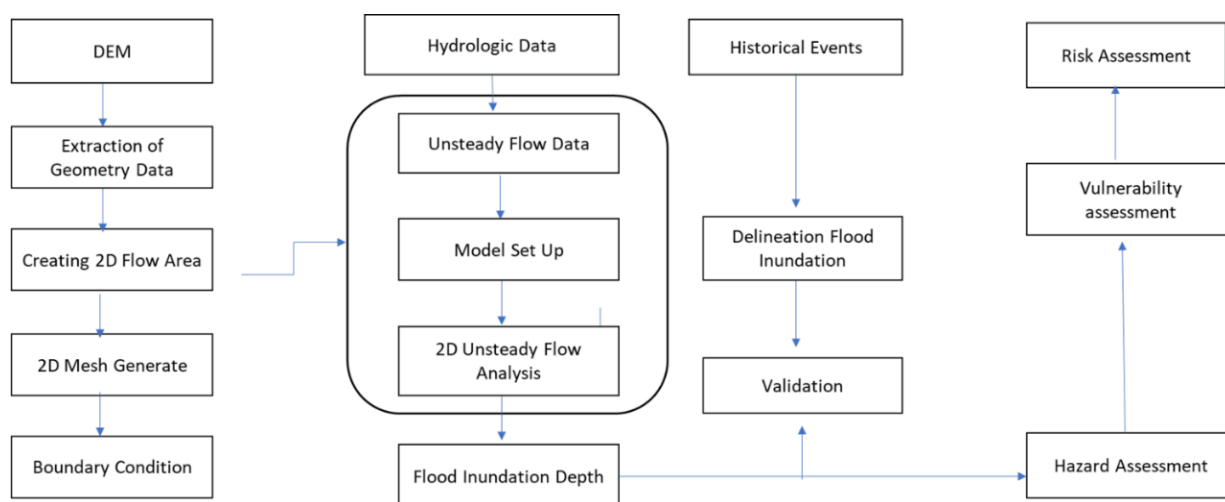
DEM

Extraction of Geometry Data

Creating 2D Flow Area

2D Mesh Generate

Boundary Condition

Hydrologic Data

Unsteady Flow Data

Model Set Up

2D Unsteady Flow Analysis

Flood Inundation Depth

Historical Events

Delineation Flood Inundation

Validation

Risk Assessment

Vulnerability assessment

Hazard Assessment